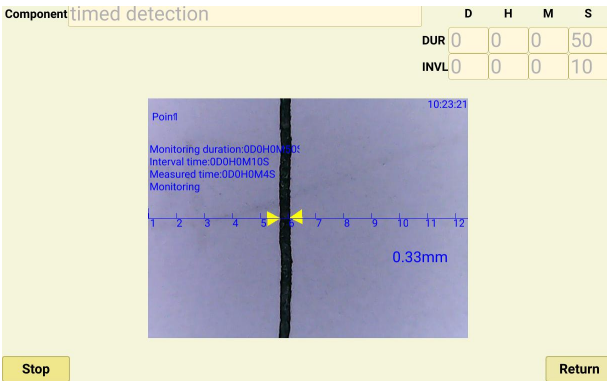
Component timed detection

| | D | H | M | S |
|---|---|---|---|---|
| DUR | 0 | 0 | 0 | 50 |
| INVL | 0 | 0 | 0 | 10 |

10:23:21

Point1

Monitoring duration:0D0H0M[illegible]
Interval time:0D0H0M10S
Measured time:0D0H0M4S
Monitoring

1 2 3 4 5 6 7 8 9 10 11 12

0.33mm

Stop

Return